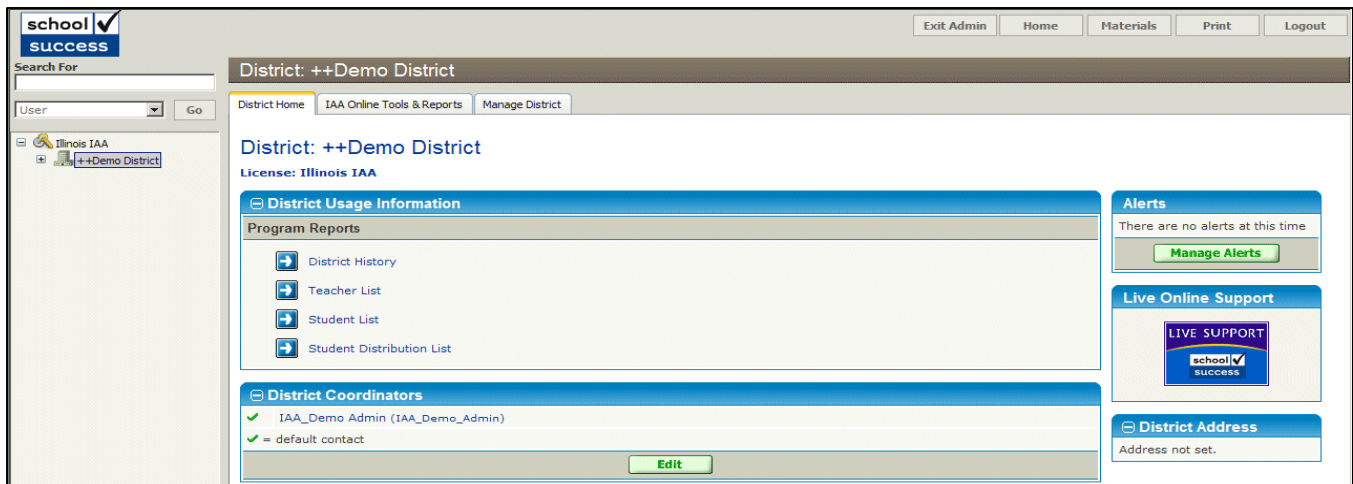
school success

Exit Admin | Home | Materials | Print | Logout

Search For

User
Go

Illinois IAA
++Demo District

District: ++Demo District

District Home | IAA Online Tools & Reports | Manage District

District: ++Demo District

License: Illinois IAA

District Usage Information

Program Reports

District History

Teacher List

Student List

Student Distribution List

District Coordinators

IAA_Demo Admin (IAA_Demo_Admin)

= default contact

Edit

Alerts

There are no alerts at this time

Manage Alerts

Live Online Support

LIVE SUPPORT
school success

District Address

Address not set.